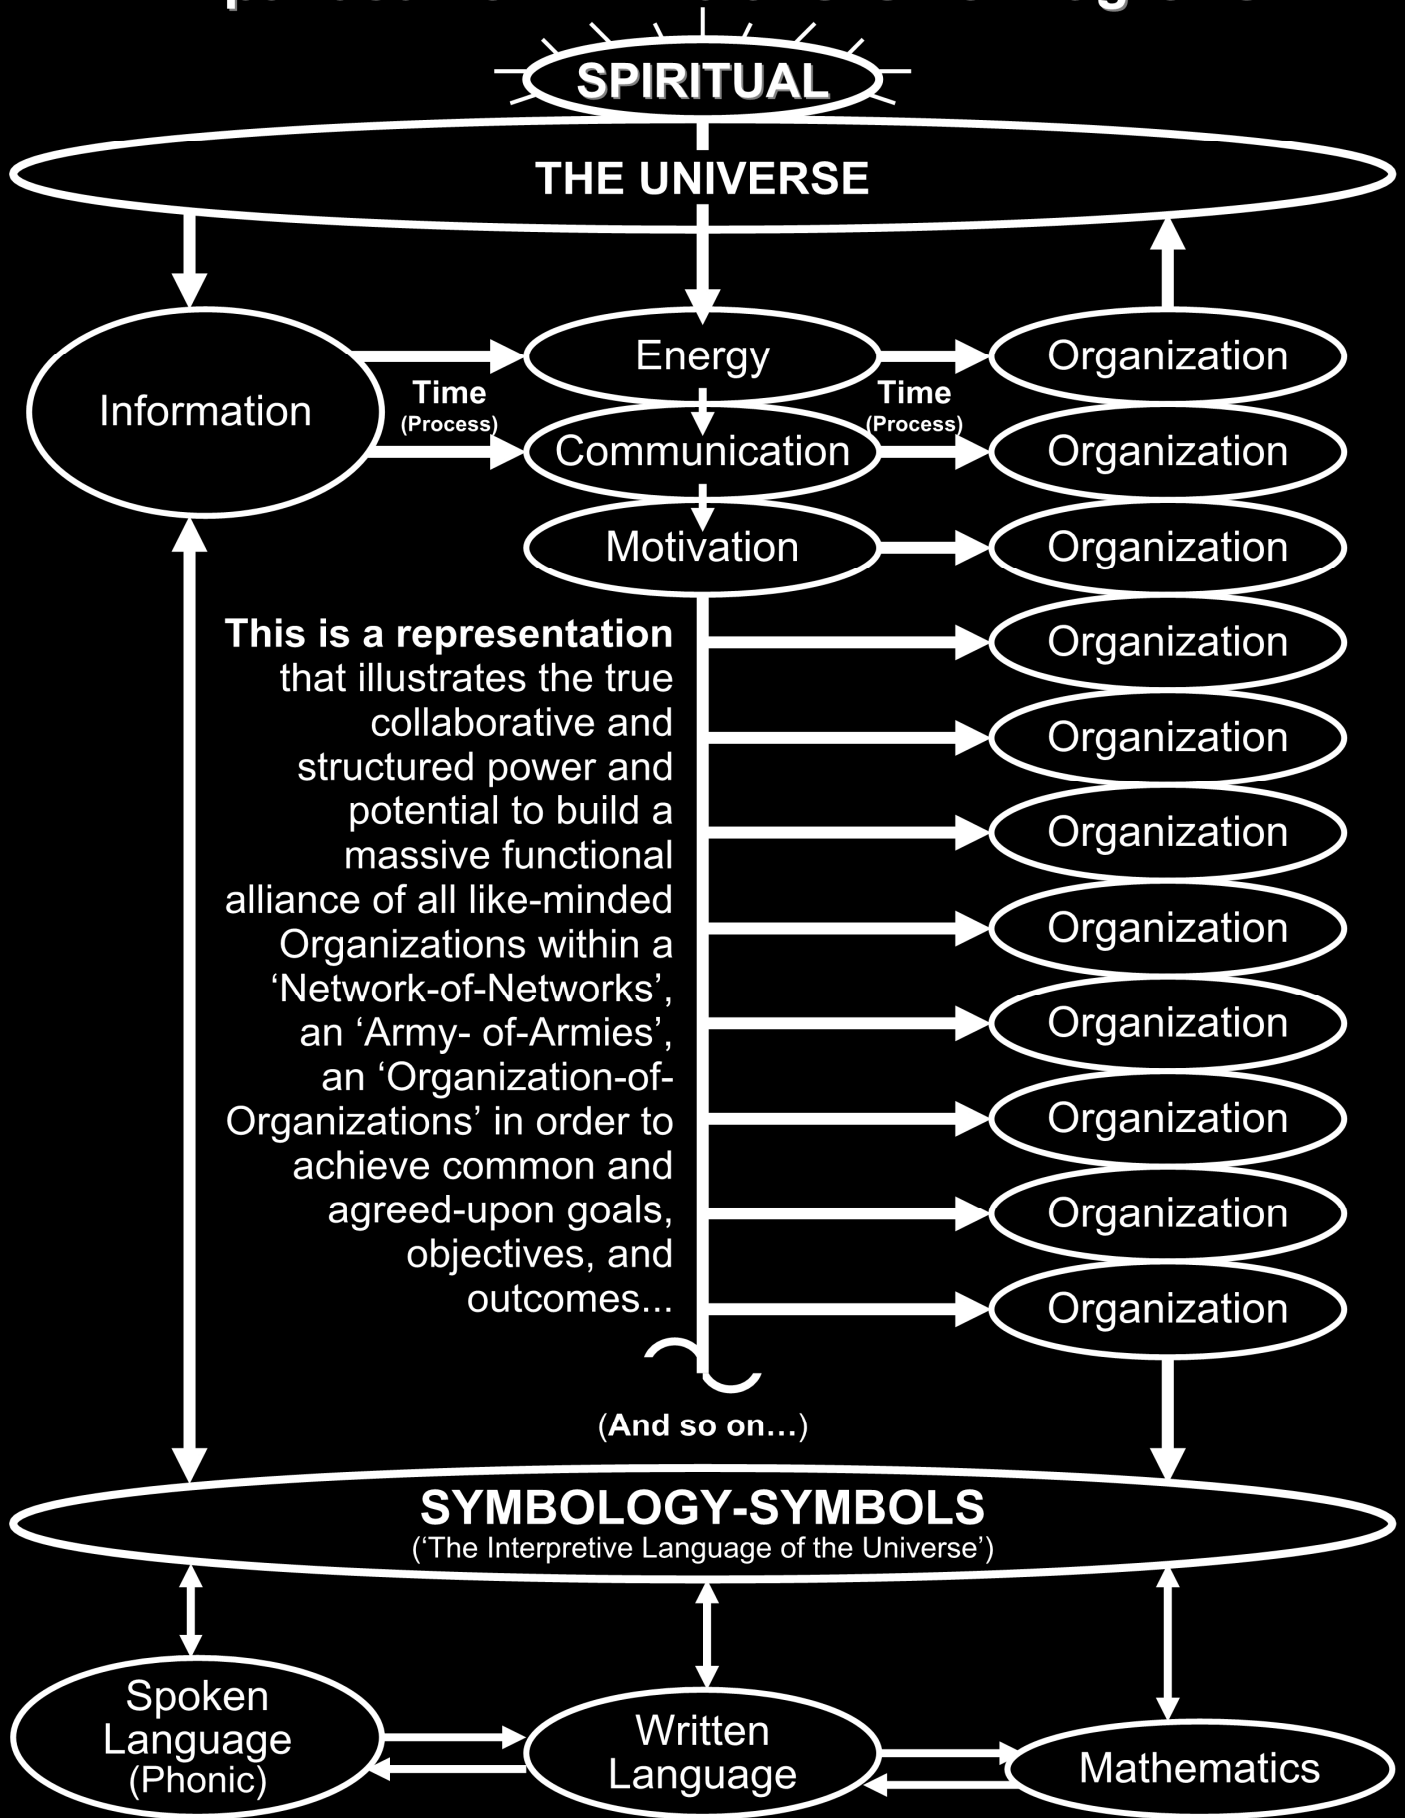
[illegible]

SPIRITUAL

THE UNIVERSE

Information

Time
(Process)

Energy

Communication

Motivation

Time
(Process)

Organization

Organization

Organization

Organization

Organization

Organization

Organization

Organization

Organization

Organization

Organization

**This is a representation** that illustrates the true collaborative and structured power and potential to build a massive functional alliance of all like-minded Organizations within a 'Network-of-Networks', an 'Army- of-Armies', an 'Organization-of-Organizations' in order to achieve common and agreed-upon goals, objectives, and outcomes...

(And so on...)

SYMBOLOGY-SYMBOLS
('The Interpretive Language of the Universe')

Spoken Language (Phonic)

Written Language

Mathematics